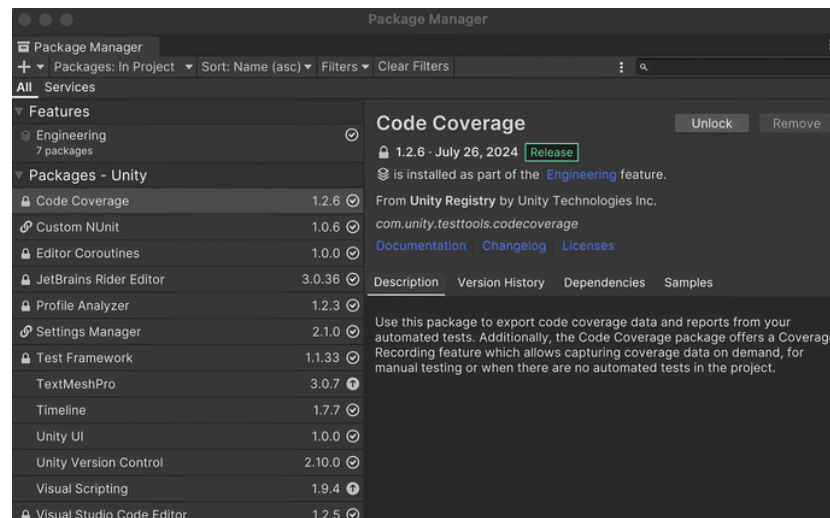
Package Manager

Package Manager

+ ▾ Packages: In Project ▾ Sort: Name (asc) ▾ Filters ▾ Clear Filters

All Services

Features

Engineering
7 packages

Packages - Unity

| Package | Version |
|---|---|
| Code Coverage | 1.2.6 |
| Custom NUnit | 1.0.6 |
| Editor Coroutines | 1.0.0 |
| JetBrains Rider Editor | 3.0.36 |
| Profile Analyzer | 1.2.3 |
| Settings Manager | 2.1.0 |
| Test Framework | 1.1.33 |
| TextMeshPro | 3.0.7 |
| Timeline | 1.7.7 |
| Unity UI | 1.0.0 |
| Unity Version Control | 2.10.0 |
| Visual Scripting | 1.9.4 |
| Visual Studio Code Editor | 1.2.5 |

Code Coverage

Unlock Remove

1.2.6 · July 26, 2024 Release

is installed as part of the Engineering feature.

From Unity Registry by Unity Technologies Inc.

com.unity.testtools.codecoverage

Documentation Changelog Licenses

Description Version History Dependencies Samples

Use this package to export code coverage data and reports from your automated tests. Additionally, the Code Coverage package offers a Coverag Recording feature which allows capturing coverage data on demand, for manual testing or when there are no automated tests in the project.